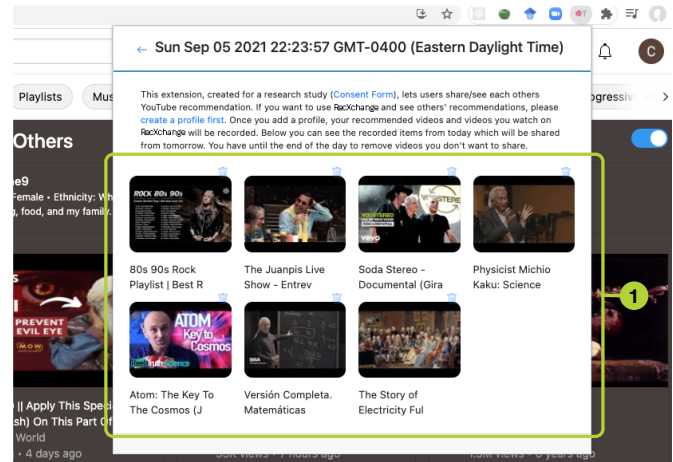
← Sun Sep 05 2021 22:23:57 GMT-0400 (Eastern Daylight Time)

C

Playlists Mus ogressive Ro

Others

e9
Female · Ethnicity: Wh
ing, food, and my family.

This extension, created for a research study (Consent Form), lets users share/see each others YouTube recommendation. If you want to use RecXchange and see others' recommendations, please create a profile first. Once you add a profile, your recommended videos and videos you watch on RecXchange will be recorded. Below you can see the recorded items from today which will be shared from tomorrow. You have until the end of the day to remove videos you don't want to share.

ROCK 80s 90s

80s 90s Rock Playlist | Best R

The Juanpis Live Show - Entrev

Soda Stereo - Documental (Gira

Physicist Michio Kaku: Science

ATOM Key to Cosmos

Atom: The Key To The Cosmos (J

Versión Completa. Matemáticas

The Story of Electricity Ful

1

PREVENT EVIL EYE

| Apply This Spe
sh) On This Part O
World
• 4 days ago

55K views • 7 hours ago

1.5M views • 6 years ago